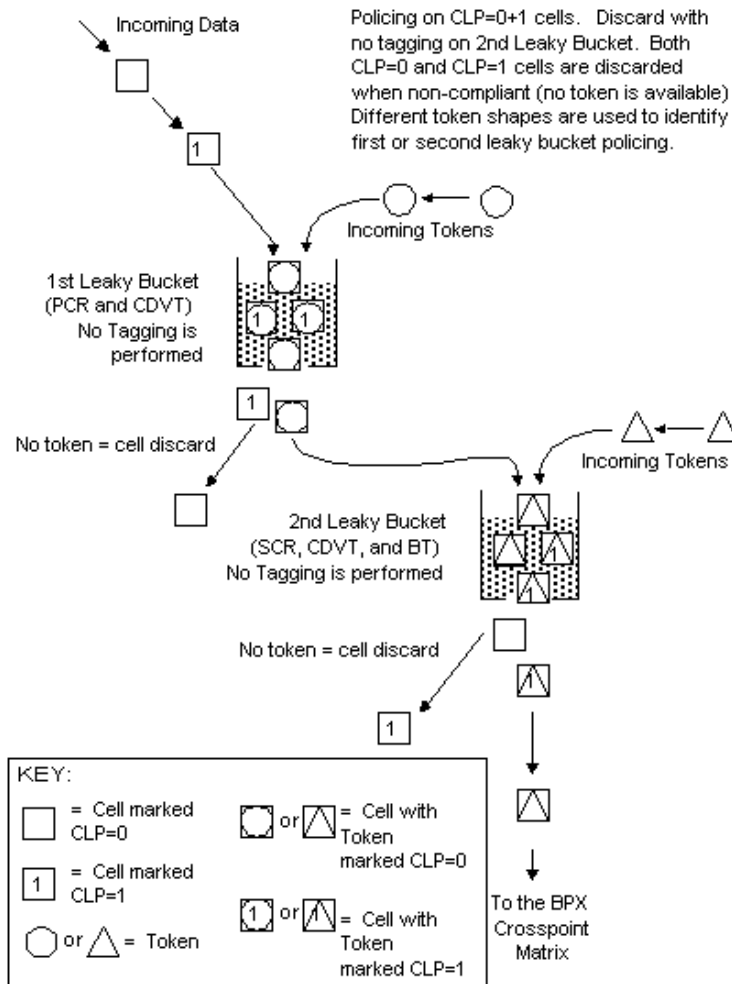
Incoming Data

Policing on CLP=0+1 cells. Discard with no tagging on 2nd Leaky Bucket. Both CLP=0 and CLP=1 cells are discarded when non-compliant (no token is available). Different token shapes are used to identify first or second leaky bucket policing.

1

Incoming Tokens

1st Leaky Bucket (PCR and CDVT) No Tagging is performed

1 1

1

No token = cell discard

Incoming Tokens

2nd Leaky Bucket (SCR, CDVT, and BT) No Tagging is performed

1

No token = cell discard

1

To the BPX Crosspoint Matrix

KEY:

= Cell marked CLP=0

1 = Cell marked CLP=1

or = Token

or = Cell with Token marked CLP=0

1 or 1 = Cell with Token marked CLP=1